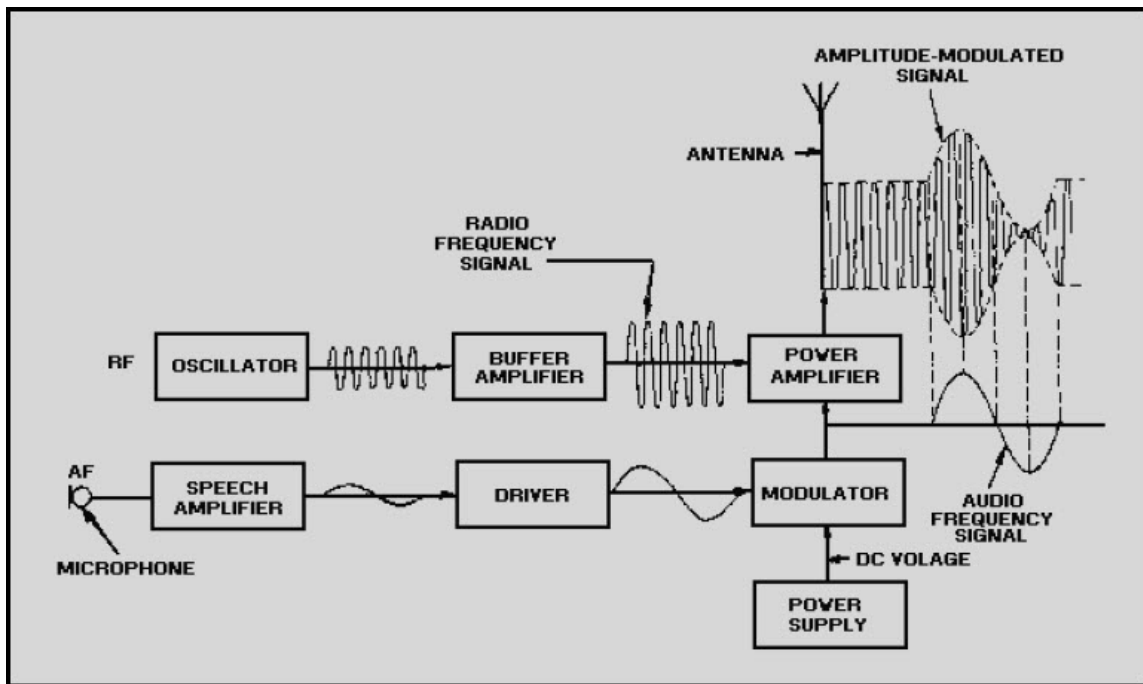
AMPLITUDE-MODULATED SIGNAL

ANTENNA

RADIO FREQUENCY SIGNAL

RF

OSCILLATOR

BUFFER AMPLIFIER

POWER AMPLIFIER

AF

SPEECH AMPLIFIER

DRIVER

MODULATOR

AUDIO FREQUENCY SIGNAL

MICROPHONE

DC VOLAGE

POWER SUPPLY